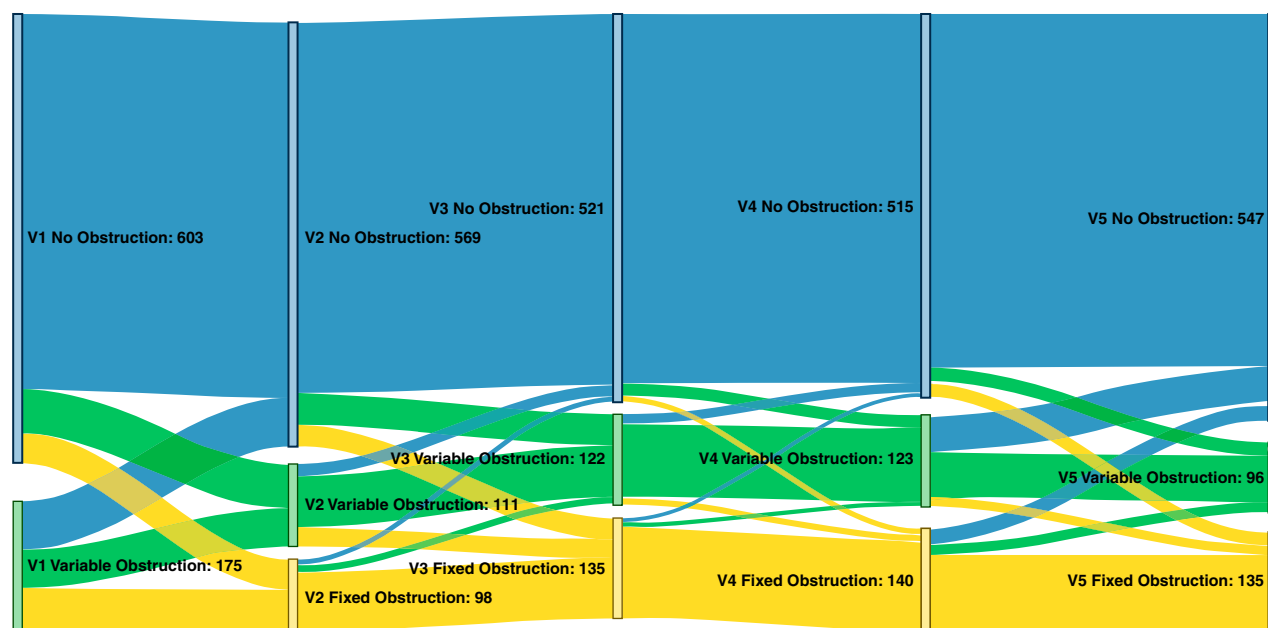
V1 No Obstruction: 603
V1 Variable Obstruction: 175
V2 No Obstruction: 569
V2 Variable Obstruction: 111
V2 Fixed Obstruction: 98
V3 No Obstruction: 521
V3 Variable Obstruction: 122
V3 Fixed Obstruction: 135
V4 No Obstruction: 515
V4 Variable Obstruction: 123
V4 Fixed Obstruction: 140
V5 No Obstruction: 547
V5 Variable Obstruction: 96
V5 Fixed Obstruction: 135